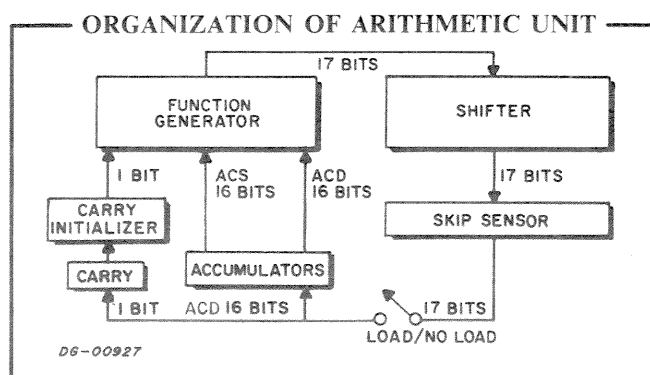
ORGANIZATION OF ARITHMETIC UNIT

17 BITS

FUNCTION GENERATOR

SHIFTER

1 BIT

ACS 16 BITS

ACD 16 BITS

17 BITS

CARRY INITIALIZER

SKIP SENSOR

CARRY

ACCUMULATORS

1 BIT

ACD 16 BITS

17 BITS

LOAD/NO LOAD

DG-00927